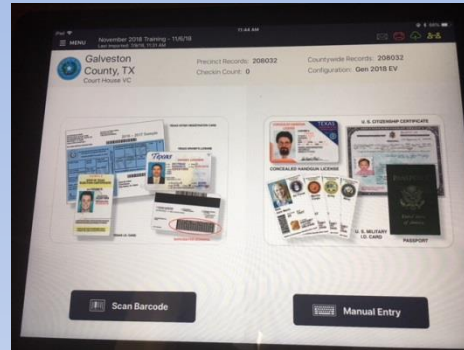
iPad
11:44 AM
MENU
November 2018 Training - 11/6/18
Last Imported: 7/6/18, 11:31 AM

Galveston County, TX
Court House VC

Precinct Records: 206032
Checkin Count: 0

Countywide Records: 206032
Configuration: Gen 2018 EV

TEXAS
CONCEALED HANDGUN LICENSE
U. S. CITIZENSHIP CERTIFICATE
U. S. MILITARY I.D. CARD
PASSPORT

Scan Barcode
Manual Entry